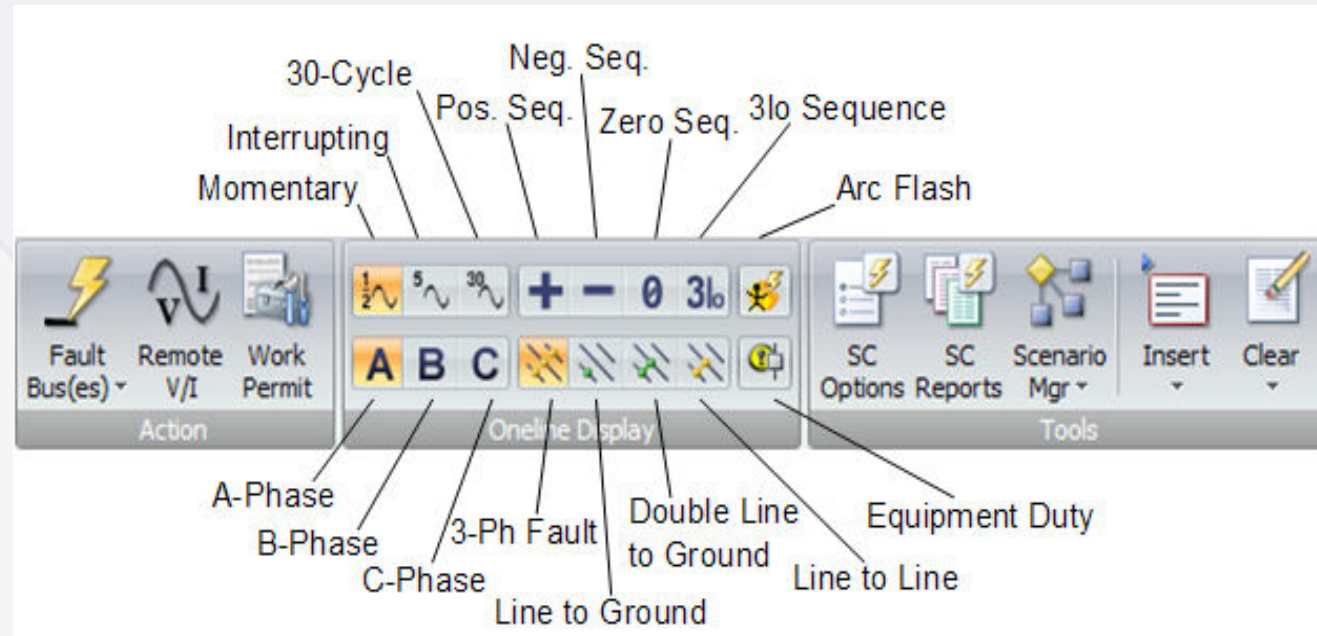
Neg. Seq.
30-Cycle
Pos. Seq.
Zero Seq.
3Io Sequence
Interrupting
Momentary
Arc Flash

Fault Bus(es)
Remote V/I
Work Permit
Action

$\frac{1}{2}$ 5 30
+ − 0 3Io
A B C
Oneline Display

SC Options
SC Reports
Scenario Mgr
Insert
Clear
Tools

A-Phase
B-Phase
C-Phase
3-Ph Fault
Line to Ground
Double Line to Ground
Line to Line
Equipment Duty